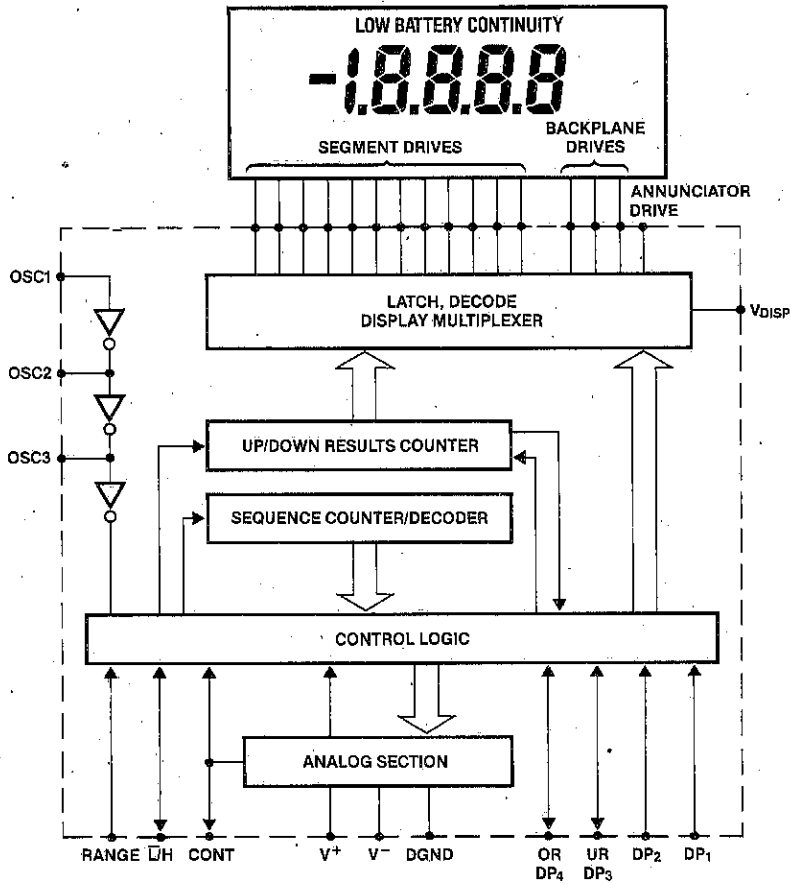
LOW BATTERY CONTINUITY
-1.8.8.8.8
SEGMENT DRIVES
BACKPLANE DRIVES
ANNUNCIATOR DRIVE
OSC1
OSC2
OSC3
LATCH, DECODE DISPLAY MULTIPLEXER
$V_{DISP}$
UP/DOWN RESULTS COUNTER
SEQUENCE COUNTER/DECODER
CONTROL LOGIC
ANALOG SECTION
RANGE $\overline{L}/H$ CONT $V^+$ $V^-$ DGND OR $DP_4$ UR $DP_3$ $DP_2$ $DP_1$